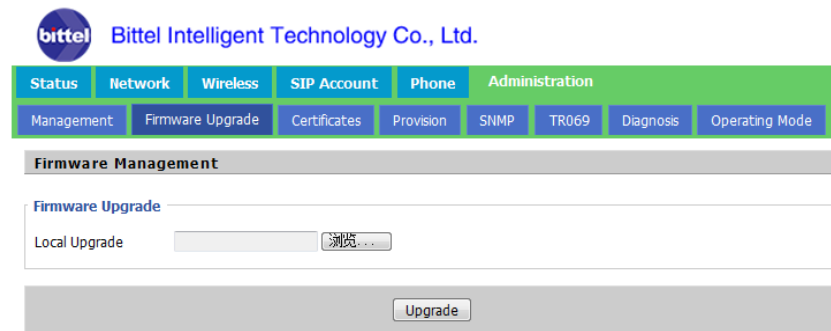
bittel Bittel Intelligent Technology Co., Ltd.

Status Network Wireless SIP Account Phone Administration

Management Firmware Upgrade Certificates Provision SNMP TR069 Diagnosis Operating Mode

Firmware Management

Firmware Upgrade

Local Upgrade 浏览...

Upgrade